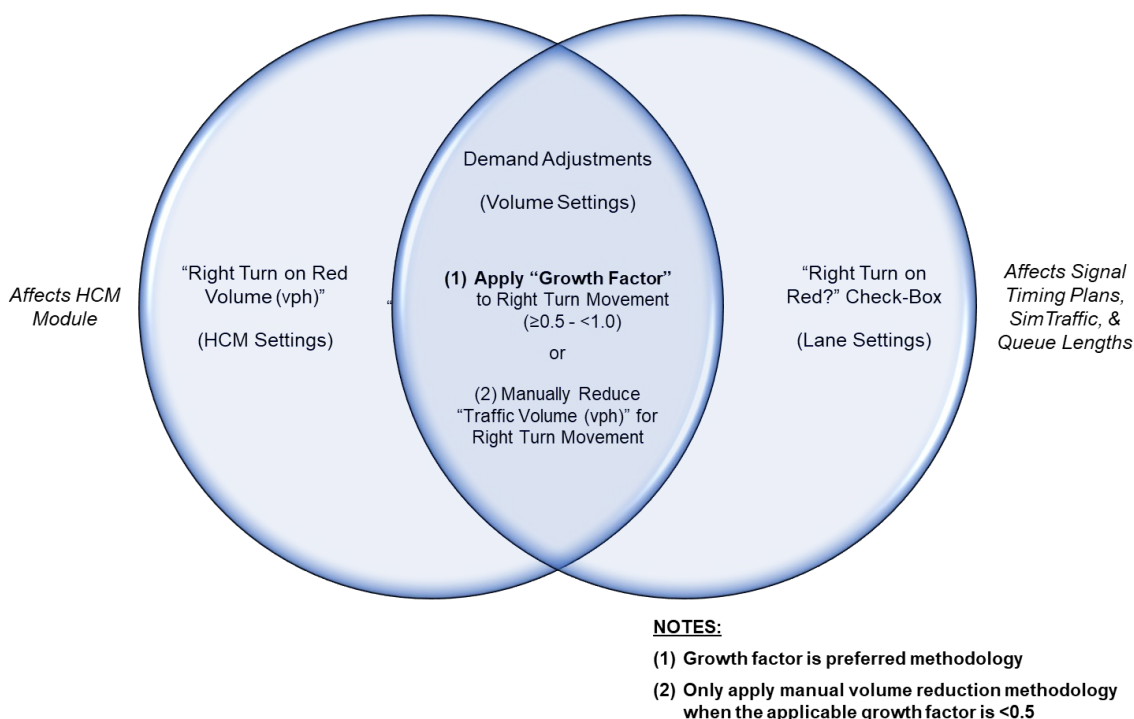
Affects HCM Module

"Right Turn on Red Volume (vph)"

(HCM Settings)

"

Demand Adjustments

(Volume Settings)

**(1) Apply "Growth Factor"** to Right Turn Movement (≥0.5 - <1.0)

or

(2) Manually Reduce "Traffic Volume (vph)" for Right Turn Movement

"Right Turn on Red?" Check-Box

(Lane Settings)

Affects Signal Timing Plans, SimTraffic, & Queue Lengths

**NOTES:**

**(1) Growth factor is preferred methodology**

**(2) Only apply manual volume reduction methodology when the applicable growth factor is <0.5**